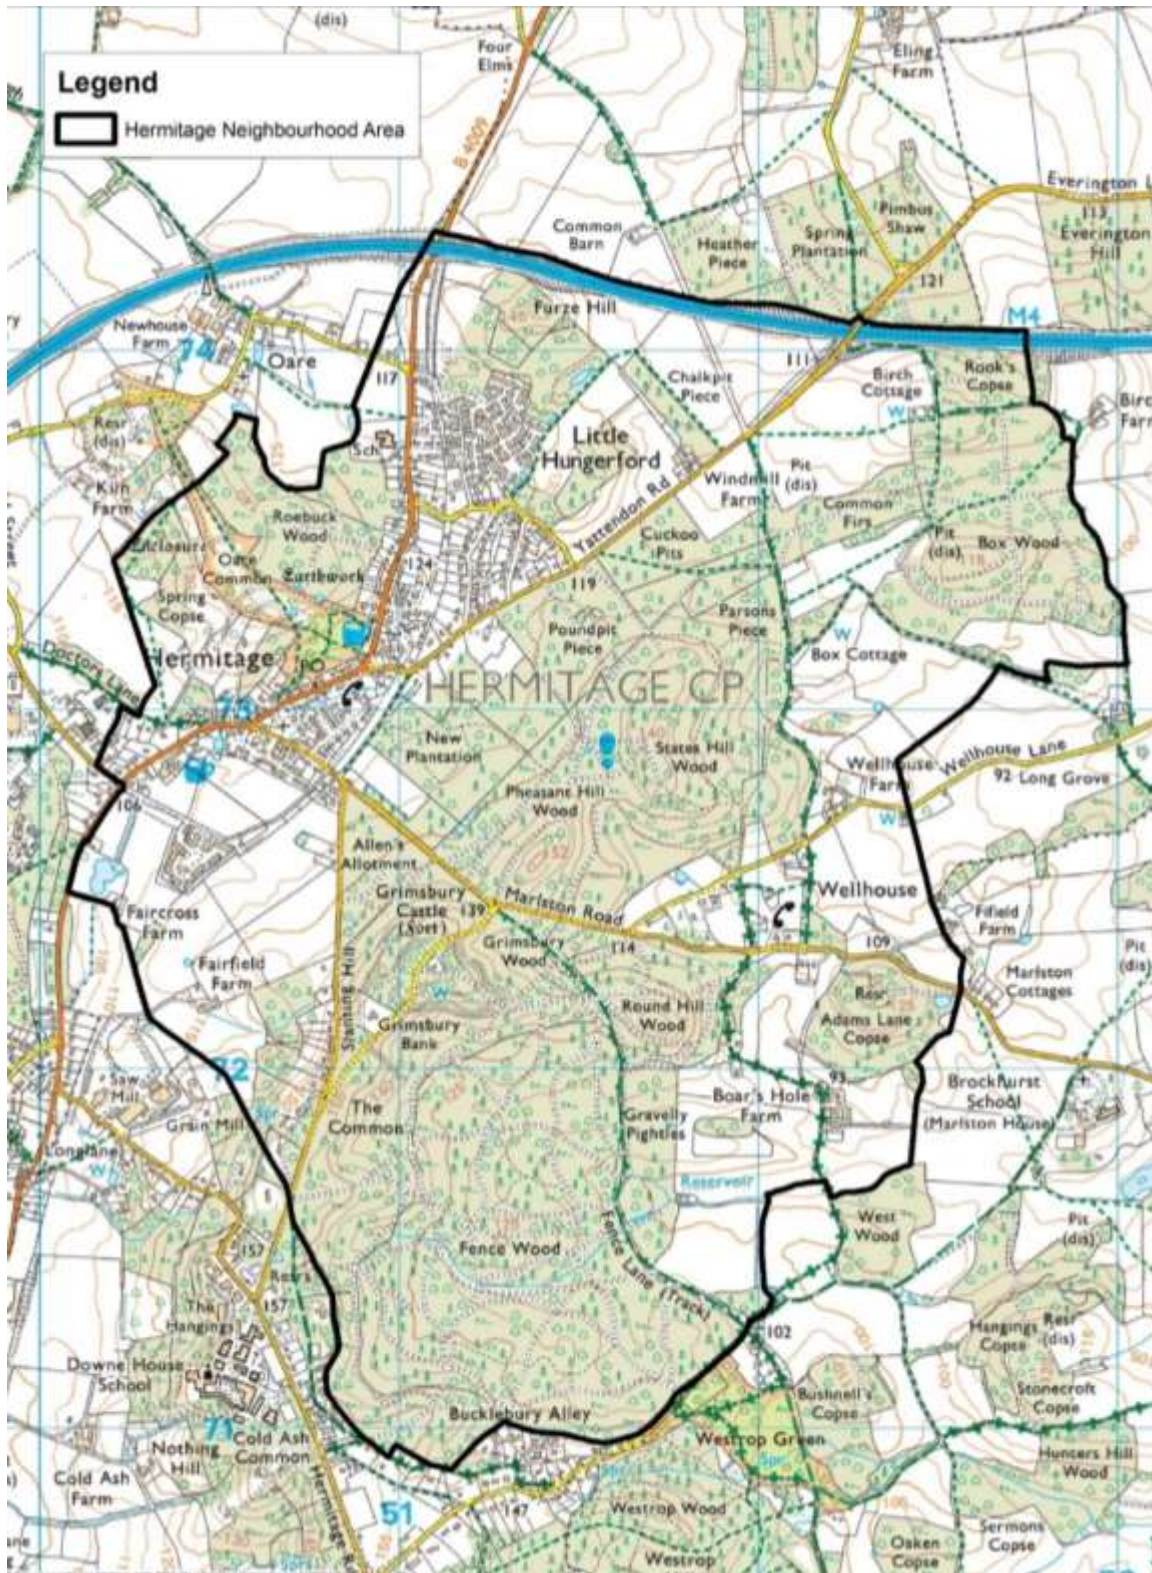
Legend
Hermitage Neighbourhood Area

(dis)
Four Elms
Eling Farm
B 4009
Everington
113
Everington Hill
Common Barn
Heather Piece
Spring Plantation
Pimbus Shaw
121
M4
Furze Hill
Newhouse Farm
74
Oare
117
Chalkpit Piece
111
Birch Cottage
Rook's Copse
Resr (dis)
Sch
Little Hungerford
Windmill Farm
Pit (dis)
Kiln Farm
Roebuck Wood
Yattendon Rd
Cuckoo Pits
Common Firs
Pit (dis)
Box Wood
Oare Common
Earthwork
124
119
Spring Copse
Poundpit Piece
Parsons Piece
Doctors Lane
Hermitage
110
HERMITAGE CP
Box Cottage
75
New Plantation
States Hill Wood
Wellhouse Farm
Wellhouse Lane
92
Long Grove
106
Pheasant Hill Wood
Allen's Allotment
Grimsbury Castle (Fort)
139
Marlston Road
Wellhouse
Faircross Farm
Grimsbury Wood
114
109
Fifield Farm
Fairfield Farm
Marlston Cottages
Pit (dis)
Round Hill Wood
Resr
Adams Lane Copse
Grimsbury Bank
Slanting Hill
72
Saw Mill
The Common
93
Grain Mill
Boar's Hole Farm
Brockhurst School
(Marlston House)
Gravelly Pightles
Reservoir
West Wood
Pit (dis)
157
Fence Wood
Fence Lane (Track)
Resrs
157
The Hangings
102
Hangings Copse
Resr (dis)
Downe House School
Bushnell's Copse
Stonecroft Copse
Bucklebury Alley
71
Cold Ash Common
Westrop Green
Nothing Hill
Hunters Hill Wood
Cold Ash Farm
51
147
Westrop Wood
Sermons Copse
Hermitage Rd
Oaken Copse
Westrop